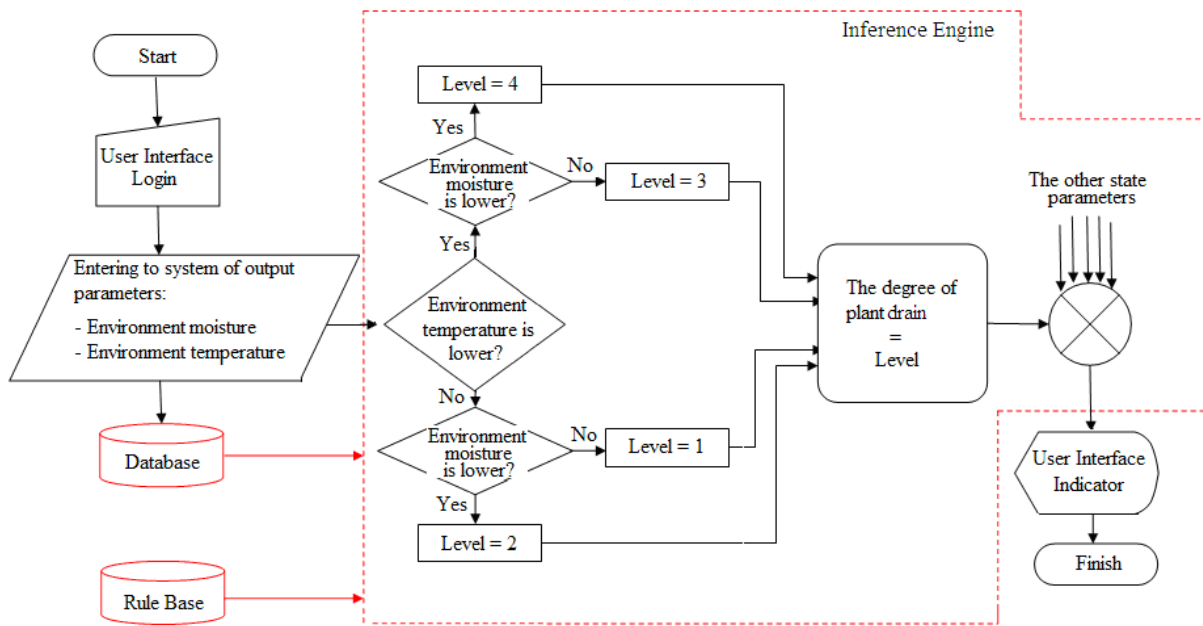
Start

User Interface Login

Entering to system of output parameters:
- Environment moisture
- Environment temperature

Database

Rule Base

Inference Engine

Level = 4

Yes

Environment moisture is lower?

No

Level = 3

Yes

Environment temperature is lower?

No

Environment moisture is lower?

No

Level = 1

Yes

Level = 2

The degree of plant drain = Level

The other state parameters

User Interface Indicator

Finish